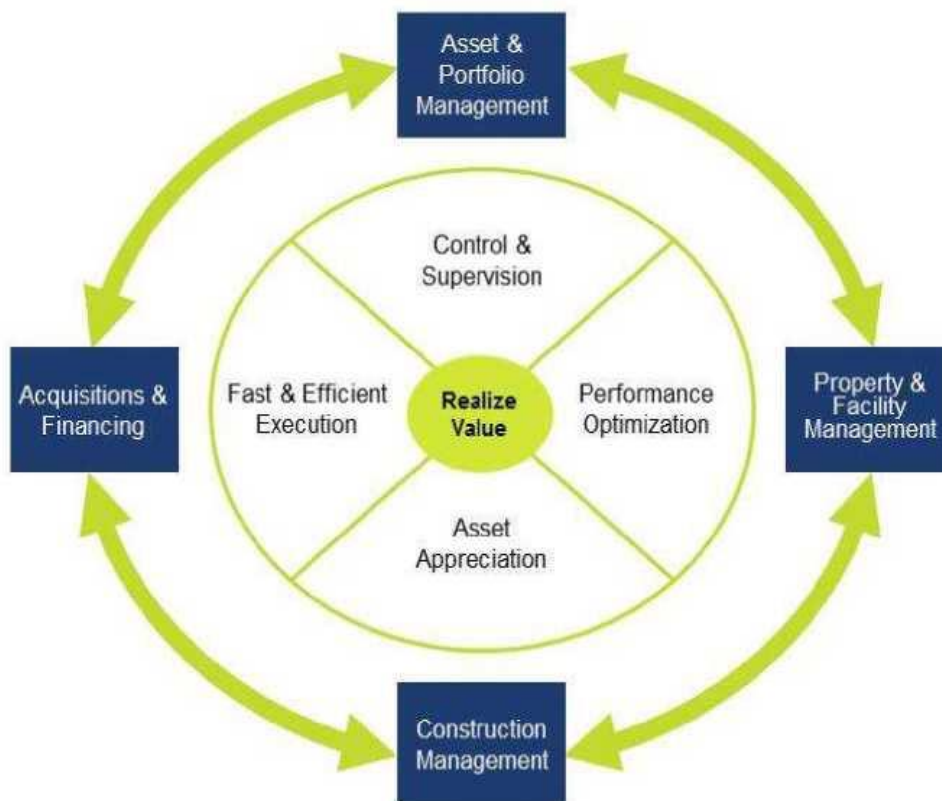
Asset & Portfolio Management

Acquisitions & Financing

Control & Supervision

Fast & Efficient Execution

Realize Value

Performance Optimization

Asset Appreciation

Property & Facility Management

Construction Management